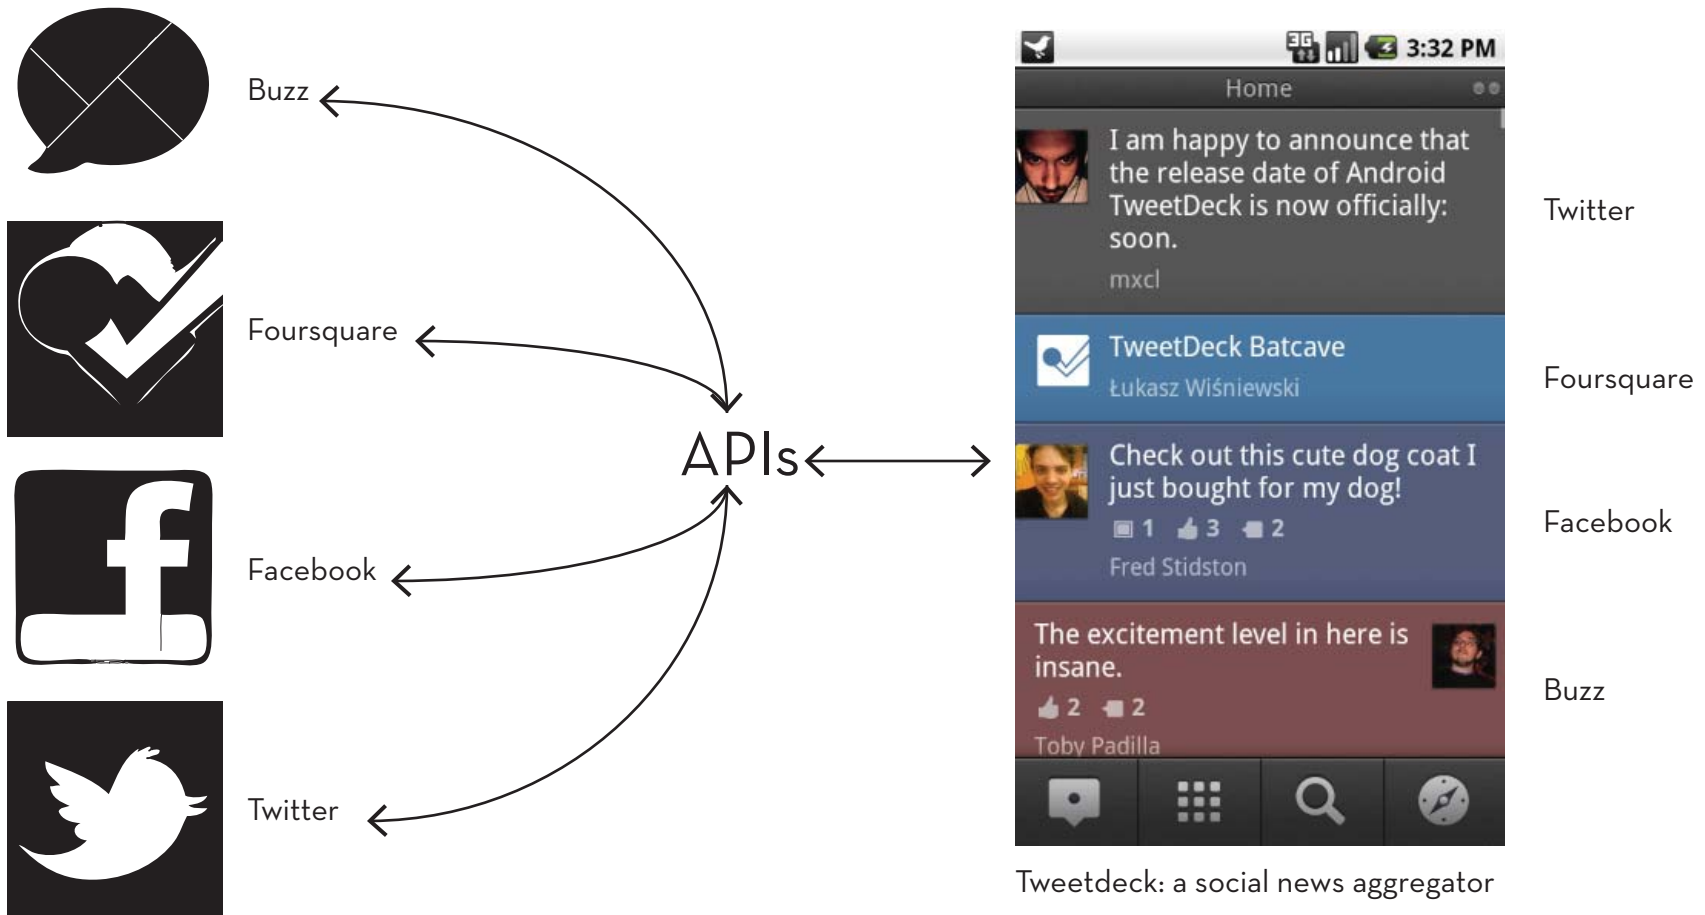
Buzz

Foursquare

Facebook

Twitter

APIs

3G 3:32 PM

Home

I am happy to announce that the release date of Android TweetDeck is now officially: soon.

mxcl

Twitter

TweetDeck Batcave

Łukasz Wiśniewski

Foursquare

Check out this cute dog coat I just bought for my dog!

1 3 2

Fred Stidston

Facebook

The excitement level in here is insane.

2 2

Toby Padilla

Buzz

Tweetdeck: a social news aggregator